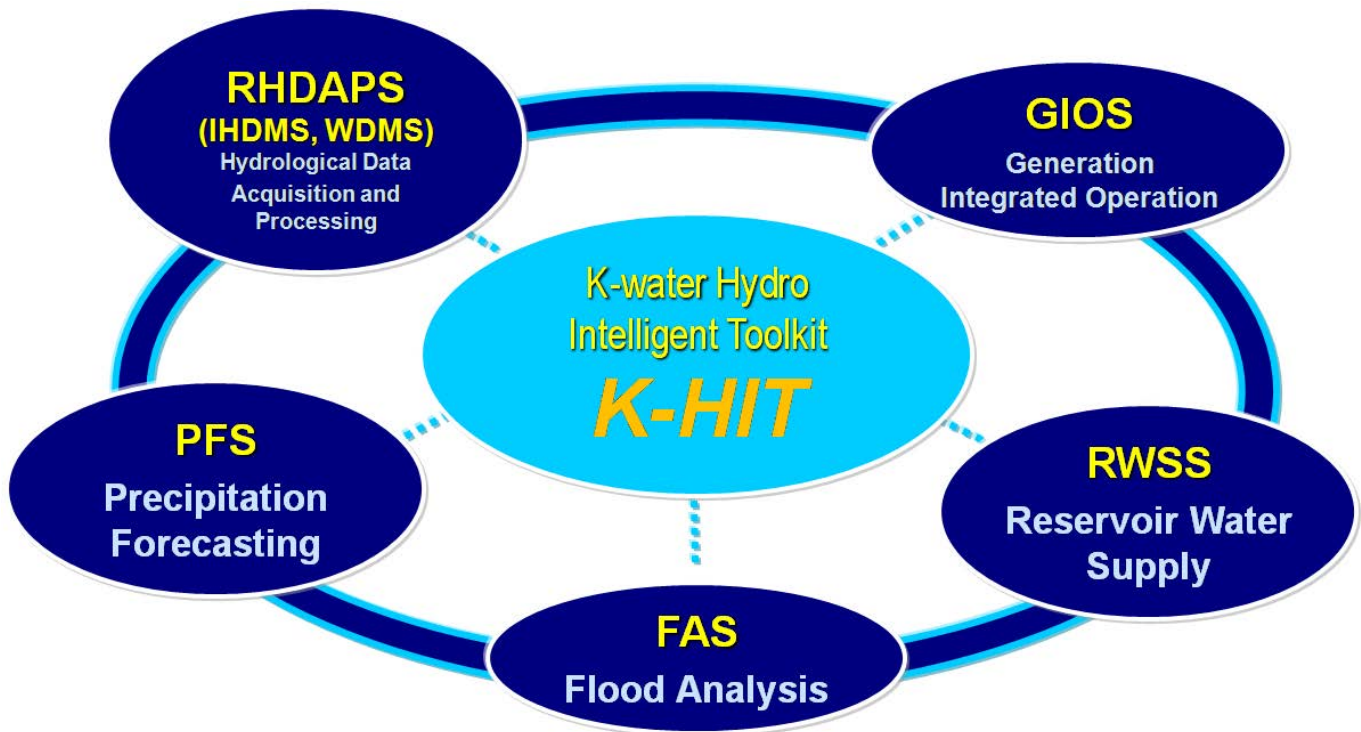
RHDAPS
(IHDMS, WDMS)
Hydrological Data Acquisition and Processing

GIOS
Generation Integrated Operation

K-water Hydro Intelligent Toolkit
K-HIT

PFS
Precipitation Forecasting

RWSS
Reservoir Water Supply

FAS
Flood Analysis